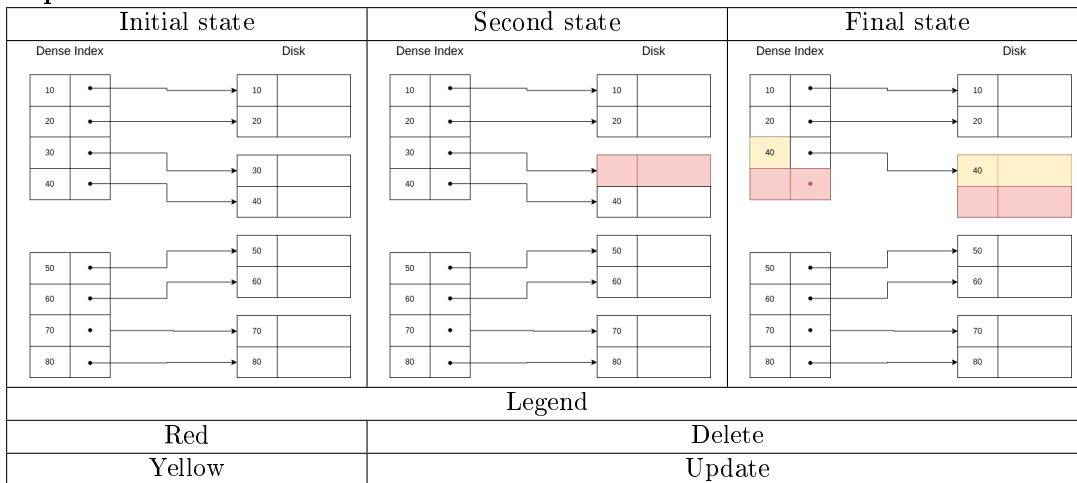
| Initial state | Second state | Final state |
|---|---|---|
| Dense Index Disk 10 10 20 20 30 30 40 40 50 50 60 60 70 70 80 80 | Dense Index Disk 10 10 20 20 30 40 40 50 50 60 60 70 70 80 80 | Dense Index Disk 10 10 20 20 40 40 50 50 60 60 70 70 80 80 |
| Legend | | |
| Red | Delete | |
| Yellow | Update | |